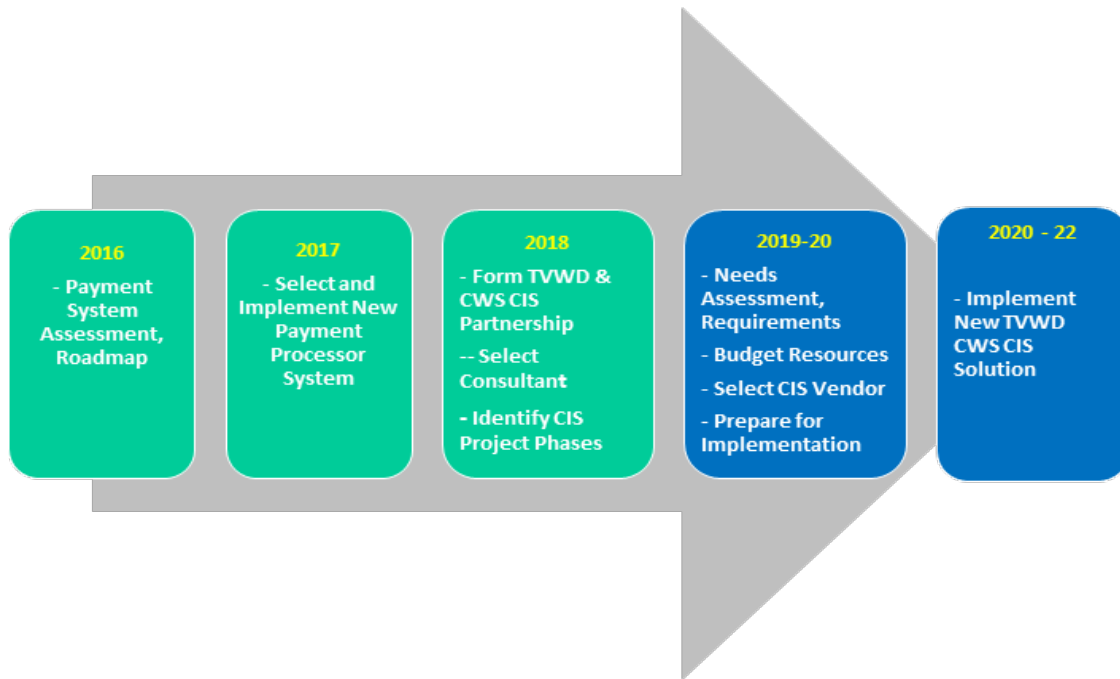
2016

- Payment System Assessment, Roadmap

2017

- Select and Implement New Payment Processor System

2018

- Form TVWD & CWS CIS Partnership

-- Select Consultant

- Identify CIS Project Phases

2019-20

- Needs Assessment, Requirements

- Budget Resources

- Select CIS Vendor

- Prepare for Implementation

2020 - 22

- Implement New TVWD CWS CIS Solution